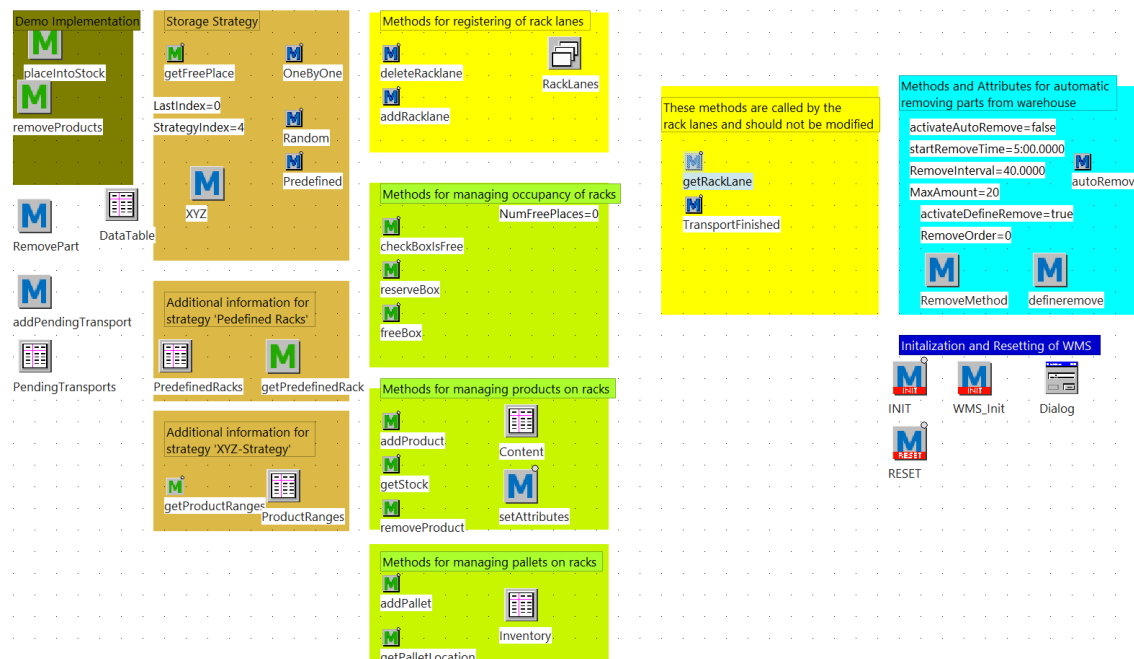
Demo Implementation

placeIntoStock

removeProducts

RemovePart

DataTable

addPendingTransport

PendingTransports

Storage Strategy

getFreePlace

OneByOne

LastIndex=0

StrategyIndex=4

Random

Predefined

XYZ

Additional information for strategy 'Pedefined Racks'

PredefinedRacks

getPredefinedRack

Additional information for strategy 'XYZ-Strategy'

getProductRanges

ProductRanges

Methods for registering of rack lanes

deleteRacklane

RackLanes

addRacklane

Methods for managing occupancy of racks

NumFreePlaces=0

checkBoxIsFree

reserveBox

freeBox

Methods for managing products on racks

addProduct

Content

getStock

setAttributes

removeProduct

Methods for managing pallets on racks

addPallet

Inventory

getPalletLocation

These methods are called by the rack lanes and should not be modified

getRackLane

TransportFinished

Methods and Attributes for automatic removing parts from warehouse

activateAutoRemove=false

startRemoveTime=5:00.0000

RemoveInterval=40.0000

autoRemov

MaxAmount=20

activateDefineRemove=true

RemoveOrder=0

RemoveMethod

defineremove

Initalization and Resetting of WMS

INIT

INIT

INIT

WMS_Init

Dialog

RESET

RESET